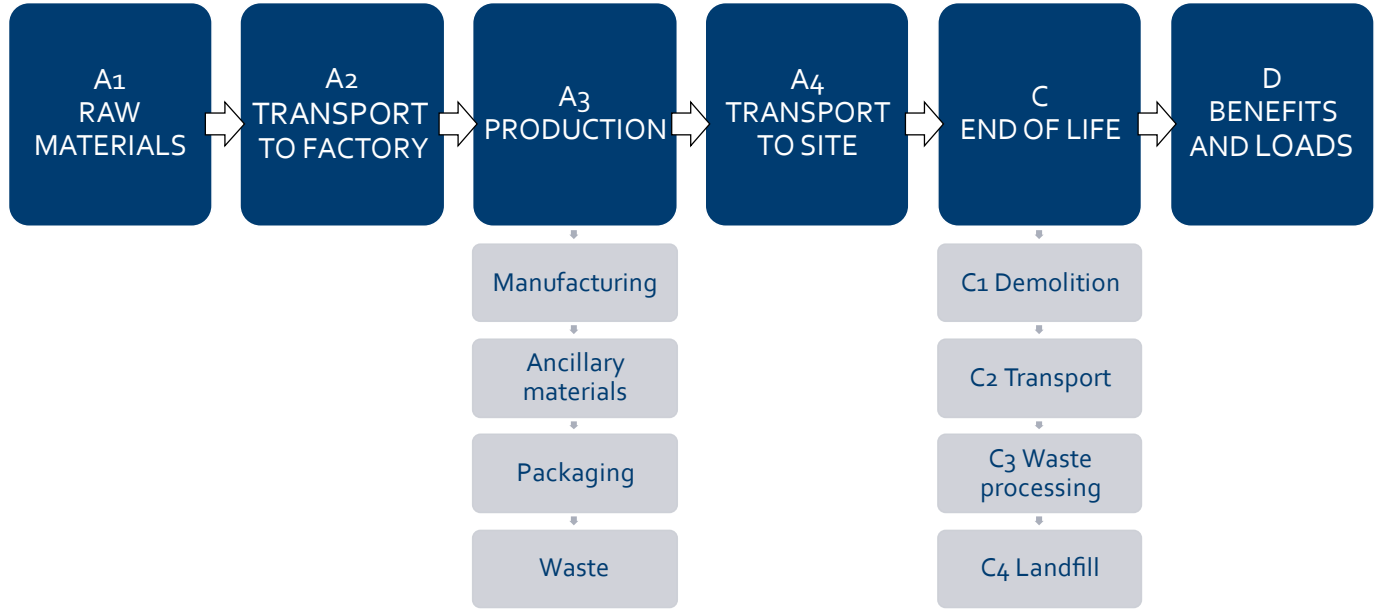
A1
RAW
MATERIALS

A2
TRANSPORT
TO FACTORY

A3
PRODUCTION

Manufacturing

Ancillary materials

Packaging

Waste

A4
TRANSPORT
TO SITE

C
END OF LIFE

C1 Demolition

C2 Transport

C3 Waste processing

C4 Landfill

D
BENEFITS
AND LOADS